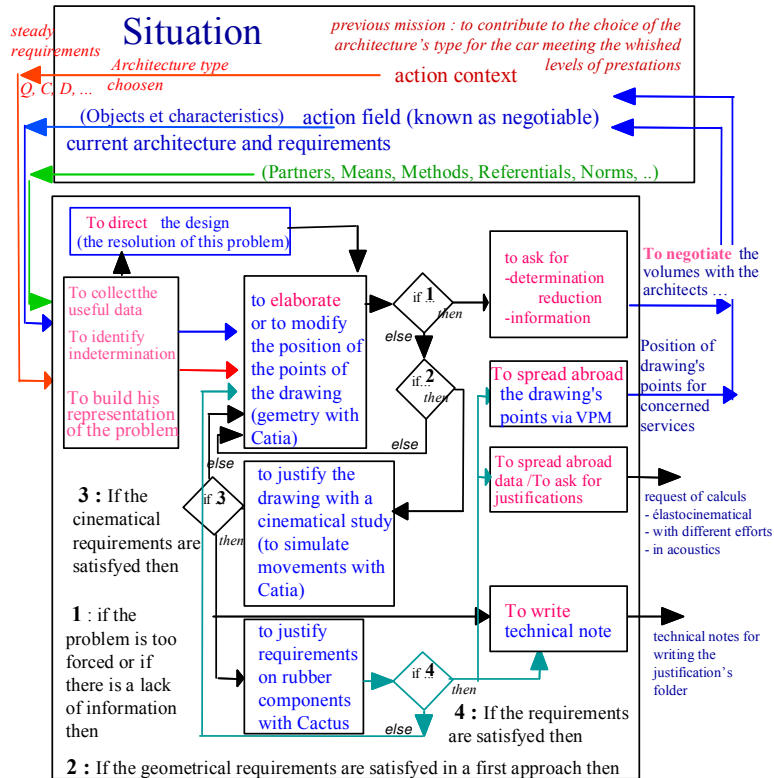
steady requirements

Situation

previous mission : to contribute to the choice of the architecture's type for the car meeting the whished levels of prestations

Architecture type choosen

Q, C, D, ...

action context

(Objects et characteristics)

action field (known as negotiable)

current architecture and requirements

(Partners, Means, Methods, Referentials, Norms, ..)

To direct the design (the resolution of this problem)

To collectthe useful data

To identify indetermination

To build his representation of the problem

to elaborate or to modify the position of the points of the drawing (gemetry with Catia)

if 1

then

else

to ask for -determination reduction -information

To negotiate the volumes with the architects ...

if 2

then

else

To spread abroad the drawing's points via VPM

Position of drawing's points for concerned services

else

if 3

then

to justify the drawing with a cinematical study (to simulate movements with Catia)

To spread abroad data /To ask for justifications

request of calculs
- élastocinematical
- with different efforts
- in acoustics

3 : If the cinematical requirements are satisfyed then

1 : if the problem is too forced or if there is a lack of information then

to justify requirements on rubber components with Cactus

if 4

then

else

To write technical note

technical notes for writing the justification's folder

4 : If the requirements are satisfyed then

2 : If the geometrical requirements are satisfyed in a first approach then